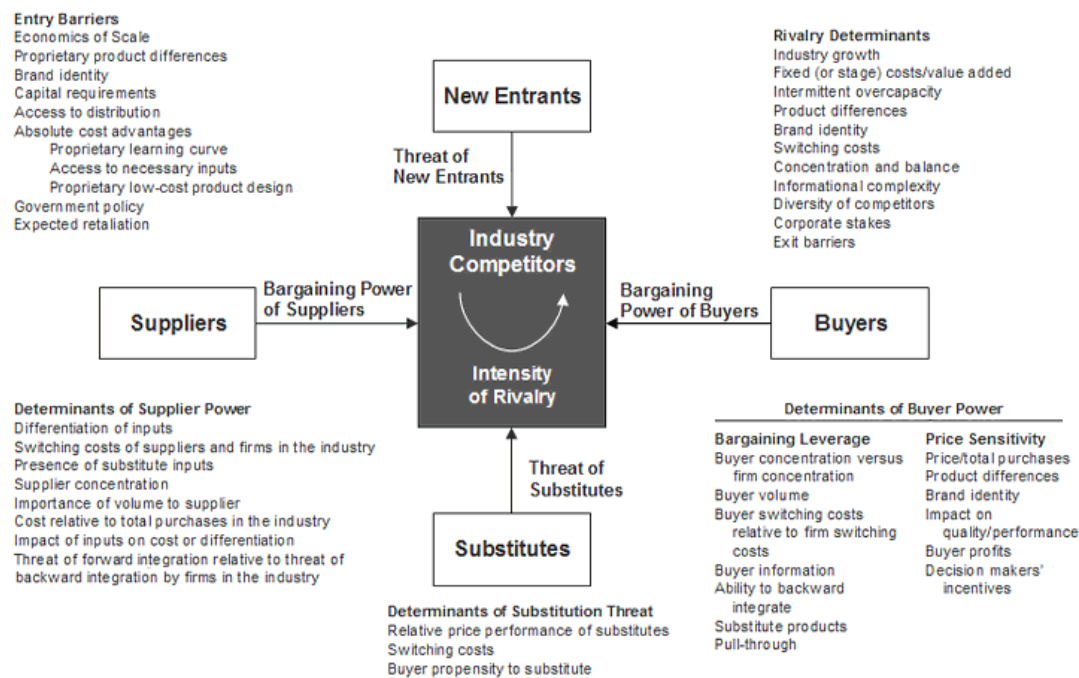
Entry Barriers
Economics of Scale
Proprietary product differences
Brand identity
Capital requirements
Access to distribution
Absolute cost advantages
Proprietary learning curve
Access to necessary inputs
Proprietary low-cost product design
Government policy
Expected retaliation

New Entrants

Threat of New Entrants

Rivalry Determinants
Industry growth
Fixed (or stage) costs/value added
Intermittent overcapacity
Product differences
Brand identity
Switching costs
Concentration and balance
Informational complexity
Diversity of competitors
Corporate stakes
Exit barriers

Industry Competitors

Intensity of Rivalry

Suppliers

Bargaining Power of Suppliers

Bargaining Power of Buyers

Buyers

Determinants of Supplier Power
Differentiation of inputs
Switching costs of suppliers and firms in the industry
Presence of substitute inputs
Supplier concentration
Importance of volume to supplier
Cost relative to total purchases in the industry
Impact of inputs on cost or differentiation
Threat of forward integration relative to threat of backward integration by firms in the industry

Threat of Substitutes

Substitutes

Determinants of Substitution Threat
Relative price performance of substitutes
Switching costs
Buyer propensity to substitute

Determinants of Buyer Power

Bargaining Leverage
Buyer concentration versus firm concentration
Buyer volume
Buyer switching costs relative to firm switching costs
Buyer information
Ability to backward integrate
Substitute products
Pull-through

Price Sensitivity
Price/total purchases
Product differences
Brand identity
Impact on quality/performance
Buyer profits
Decision makers' incentives